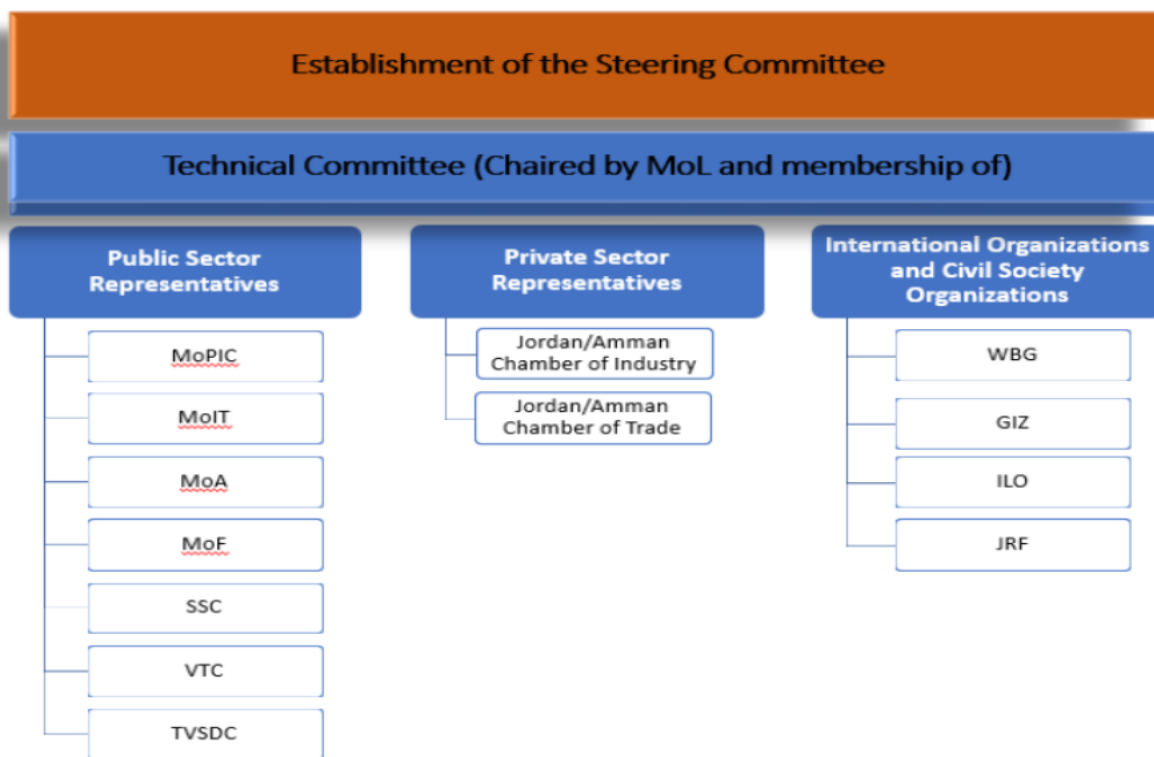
Establishment of the Steering Committee

Technical Committee (Chaired by MoL and membership of)

Public Sector Representatives

MoPIC

MoIT

MoA

MoF

SSC

VTC

TVSDC

Private Sector Representatives

Jordan/Amman Chamber of Industry

Jordan/Amman Chamber of Trade

International Organizations and Civil Society Organizations

WBG

GIZ

ILO

JRF